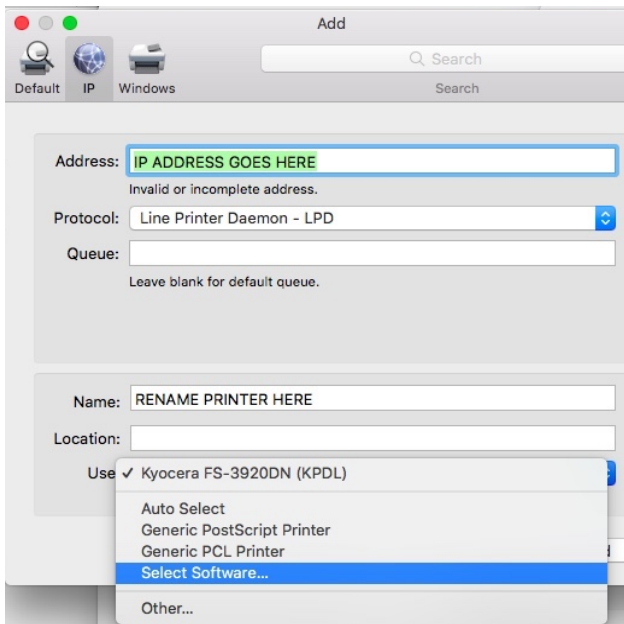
Add

Default IP Windows

Search

Search

Address: IP ADDRESS GOES HERE

Invalid or incomplete address.

Protocol: Line Printer Daemon - LPD

Queue:

Leave blank for default queue.

Name: RENAME PRINTER HERE

Location:

Use ✓ Kyocera FS-3920DN (KPDL)

Auto Select
Generic PostScript Printer
Generic PCL Printer
Select Software...

Other...